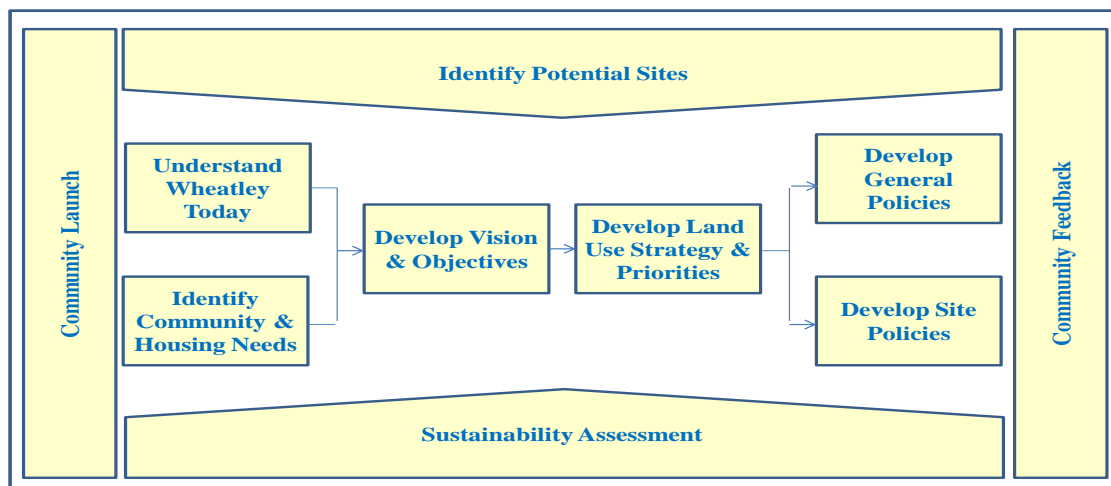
Community Launch

Identify Potential Sites

Understand Wheatley Today

Identify Community & Housing Needs

Develop Vision & Objectives

Develop Land Use Strategy & Priorities

Develop General Policies

Develop Site Policies

Sustainability Assessment

Community Feedback